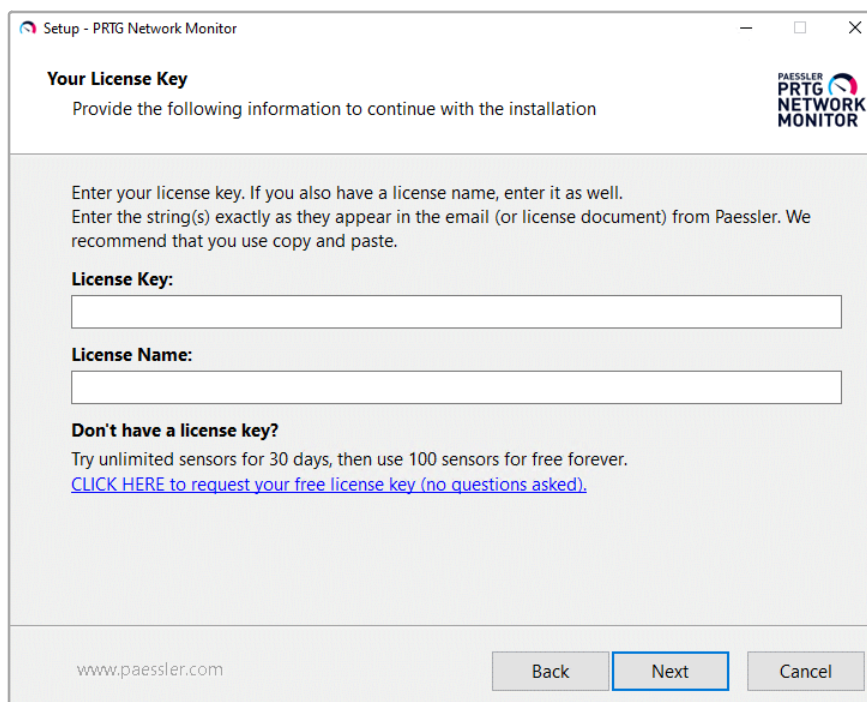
Setup - PRTG Network Monitor

Your License Key

Provide the following information to continue with the installation

PAESSLER
PRTG
NETWORK
MONITOR

Enter your license key. If you also have a license name, enter it as well.
Enter the string(s) exactly as they appear in the email (or license document) from Paessler. We recommend that you use copy and paste.

License Key:

License Name:

Don't have a license key?

Try unlimited sensors for 30 days, then use 100 sensors for free forever.
CLICK HERE to request your free license key (no questions asked).

www.paessler.com

Back

Next

Cancel